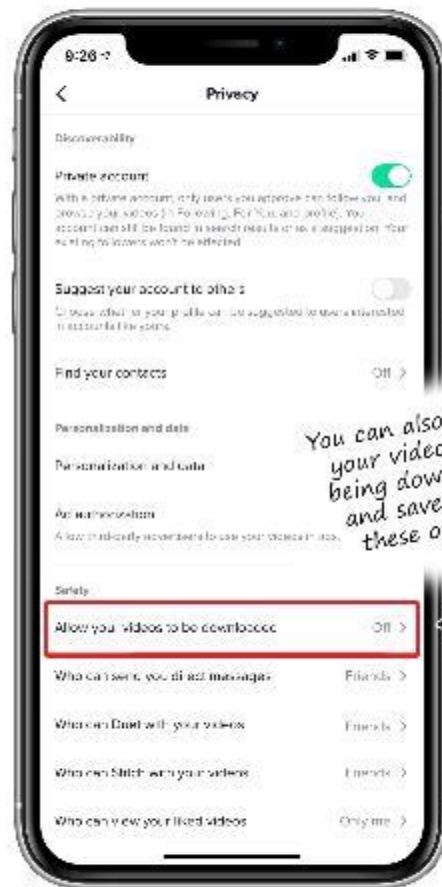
9:26

Privacy

Discoverability

Private account

With a private account, only users you approve can follow you and browse your videos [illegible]. Your account can still be found in search results or as a suggestion. Your existing followers won't be affected.

Suggest your account to others

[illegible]

Find your contacts

Off >

Personalization and data

Personalization and data

Ad authorization

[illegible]

Safety

Allow your videos to be downloaded

Off >

Who can send you direct messages

Friends >

Who can Duet with your videos

Friends >

Who can Stitch with your videos

Friends >

Who can view your liked videos

Only me >

You can also your video being dow and save these o